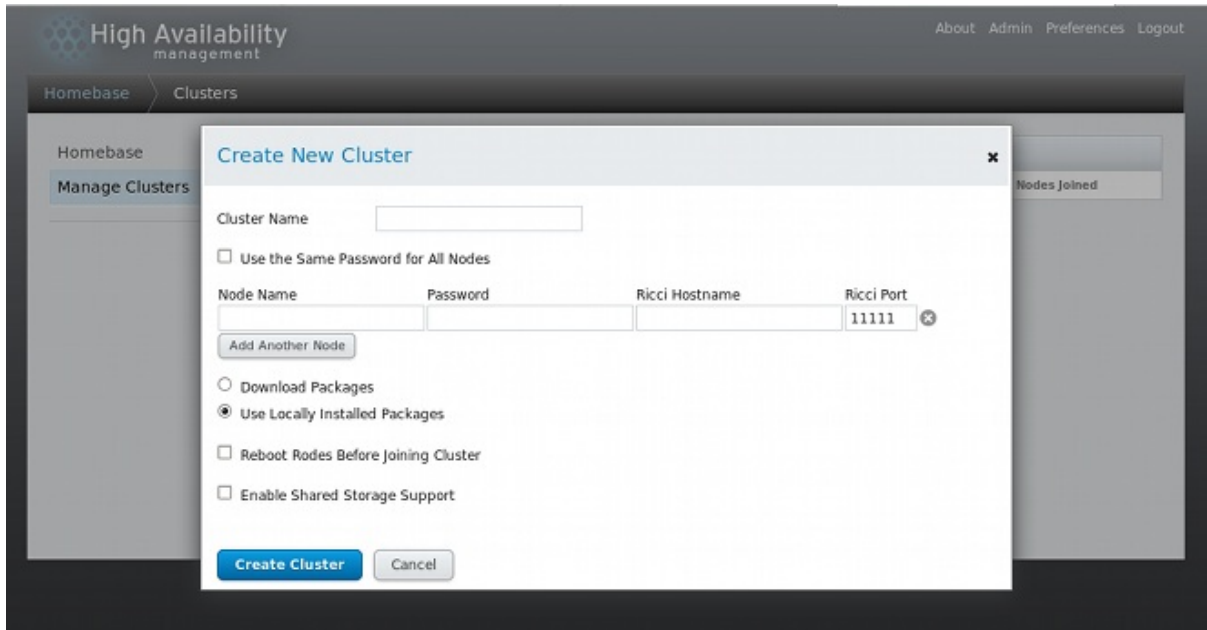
High Availability
management

About Admin Preferences Logout

Homebase Clusters

Homebase
Manage Clusters

Nodes Joined

Create New Cluster

×

Cluster Name

☐ Use the Same Password for All Nodes

Node Name Password Ricci Hostname Ricci Port
11111

Add Another Node

○ Download Packages
◉ Use Locally Installed Packages

☐ Reboot Rodes Before Joining Cluster

☐ Enable Shared Storage Support

Create Cluster Cancel